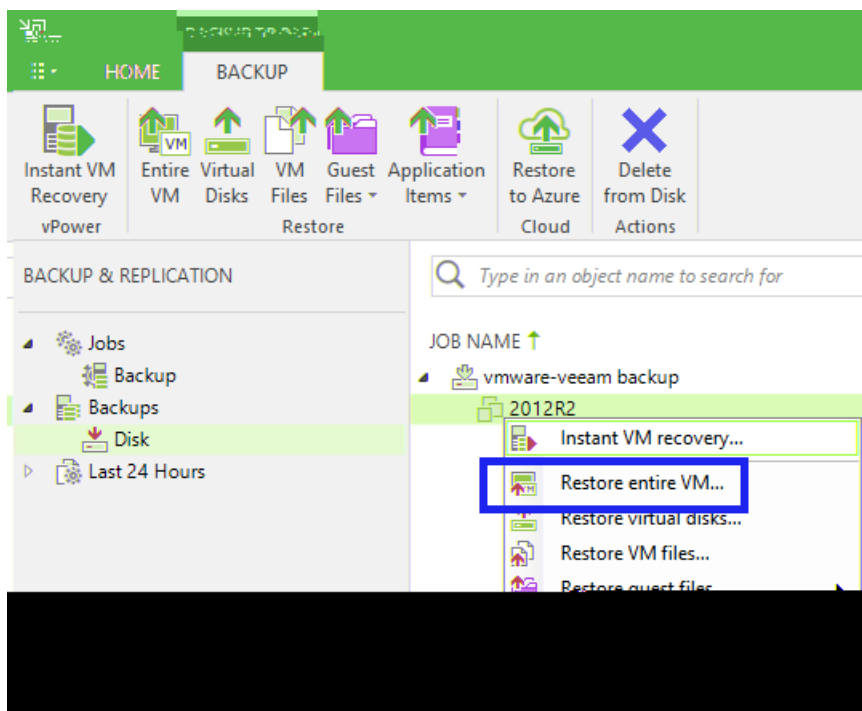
BACKUP TOOLS

HOME BACKUP

Instant VM Recovery
vPower

Entire VM
Virtual Disks
VM Files
Guest Files
Application Items
Restore

Restore to Azure
Cloud

Delete from Disk
Actions

BACKUP & REPLICATION

Jobs
Backup
Backups
Disk
Last 24 Hours

Type in an object name to search for

JOB NAME

vmware-veeam backup
2012R2

Instant VM recovery...
Restore entire VM...
Restore virtual disks...
Restore VM files...
Restore guest files